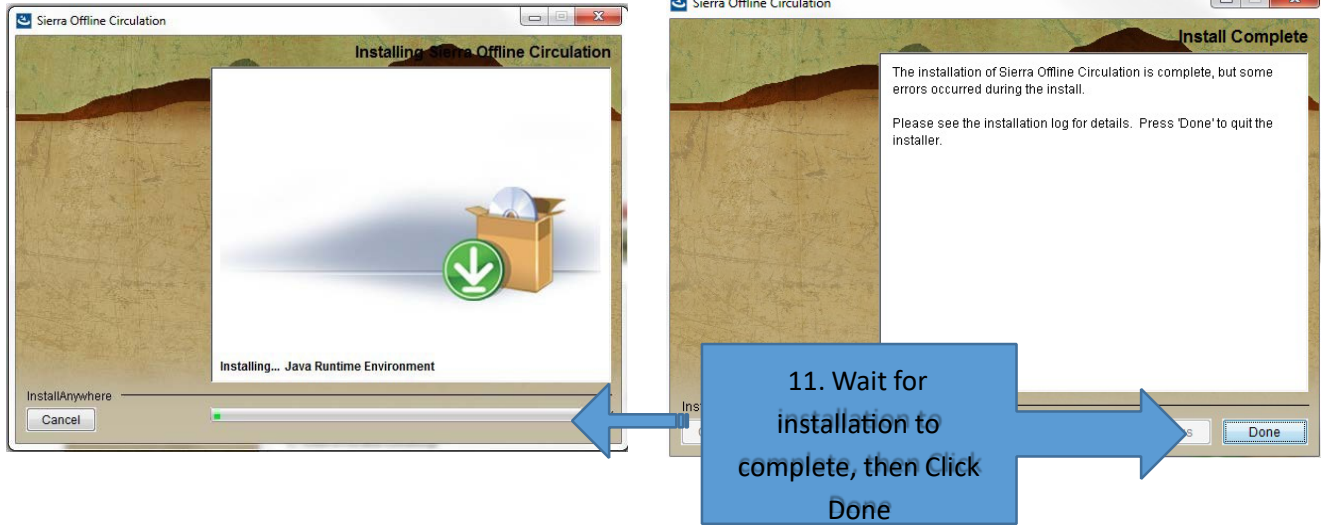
Sierra Offline Circulation

Installing Sierra Offline Circulation

Installing... Java Runtime Environment

InstallAnywhere

Cancel

Sierra Offline Circulation

Install Complete

The installation of Sierra Offline Circulation is complete, but some errors occurred during the install.

Please see the installation log for details. Press 'Done' to quit the installer.

Inst

Done

11. Wait for installation to complete, then Click Done